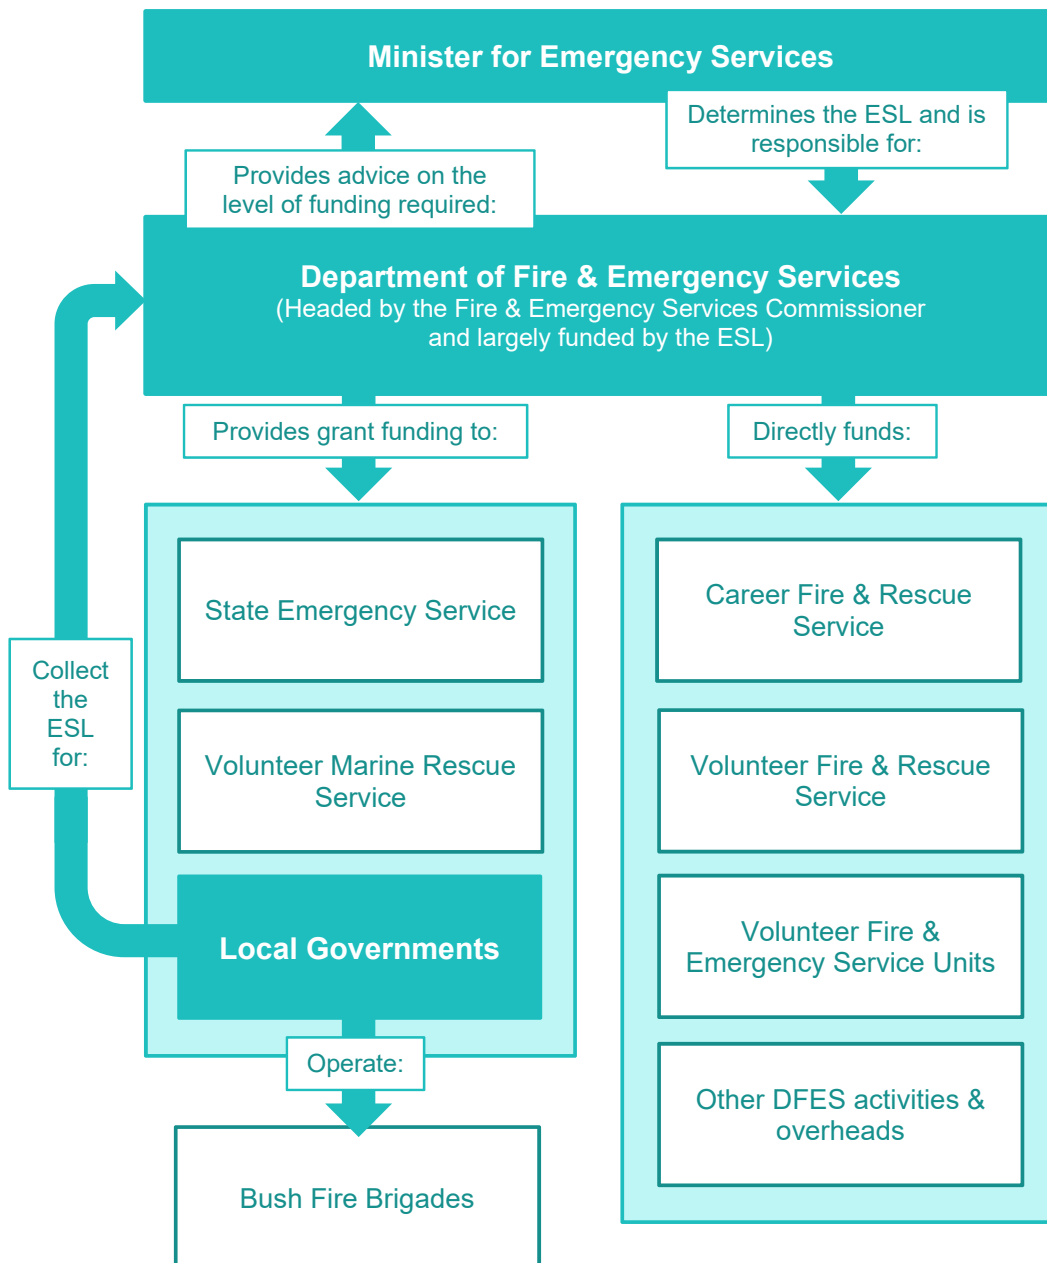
Minister for Emergency Services

Determines the ESL and is responsible for:

Provides advice on the level of funding required:

Department of Fire & Emergency Services
(Headed by the Fire & Emergency Services Commissioner and largely funded by the ESL)

Provides grant funding to:

Directly funds:

State Emergency Service

Volunteer Marine Rescue Service

Local Governments

Collect the ESL for:

Operate:

Bush Fire Brigades

Career Fire & Rescue Service

Volunteer Fire & Rescue Service

Volunteer Fire & Emergency Service Units

Other DFES activities & overheads